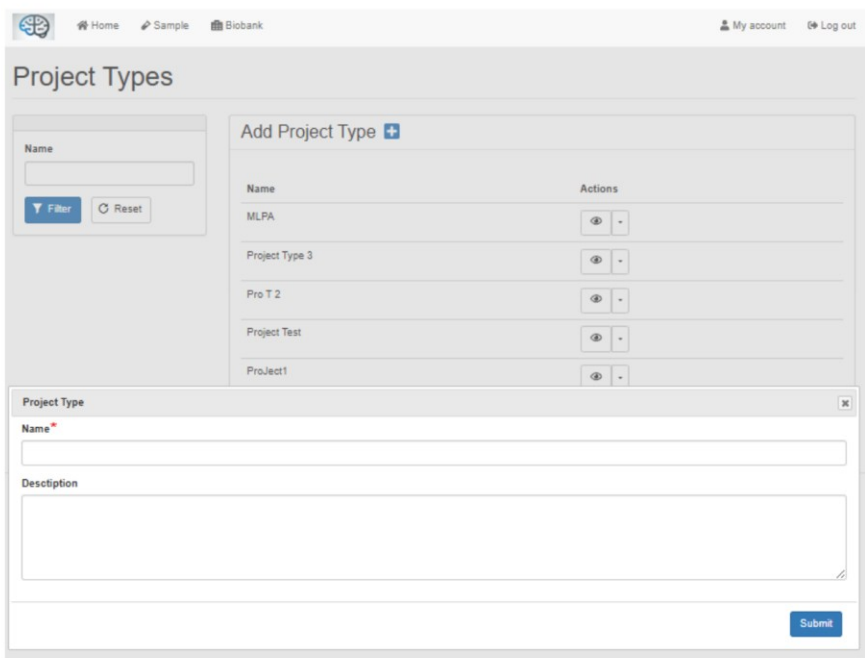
Home Sample Biobank My account Log out

Project Types

Name

Filter Reset

Add Project Type

| Name | Actions |
|---|---|
| MLPA | |
| Project Type 3 | |
| Pro T 2 | |
| Project Test | |
| ProJect1 | |

Project Type

Name*

Desctiption

Submit